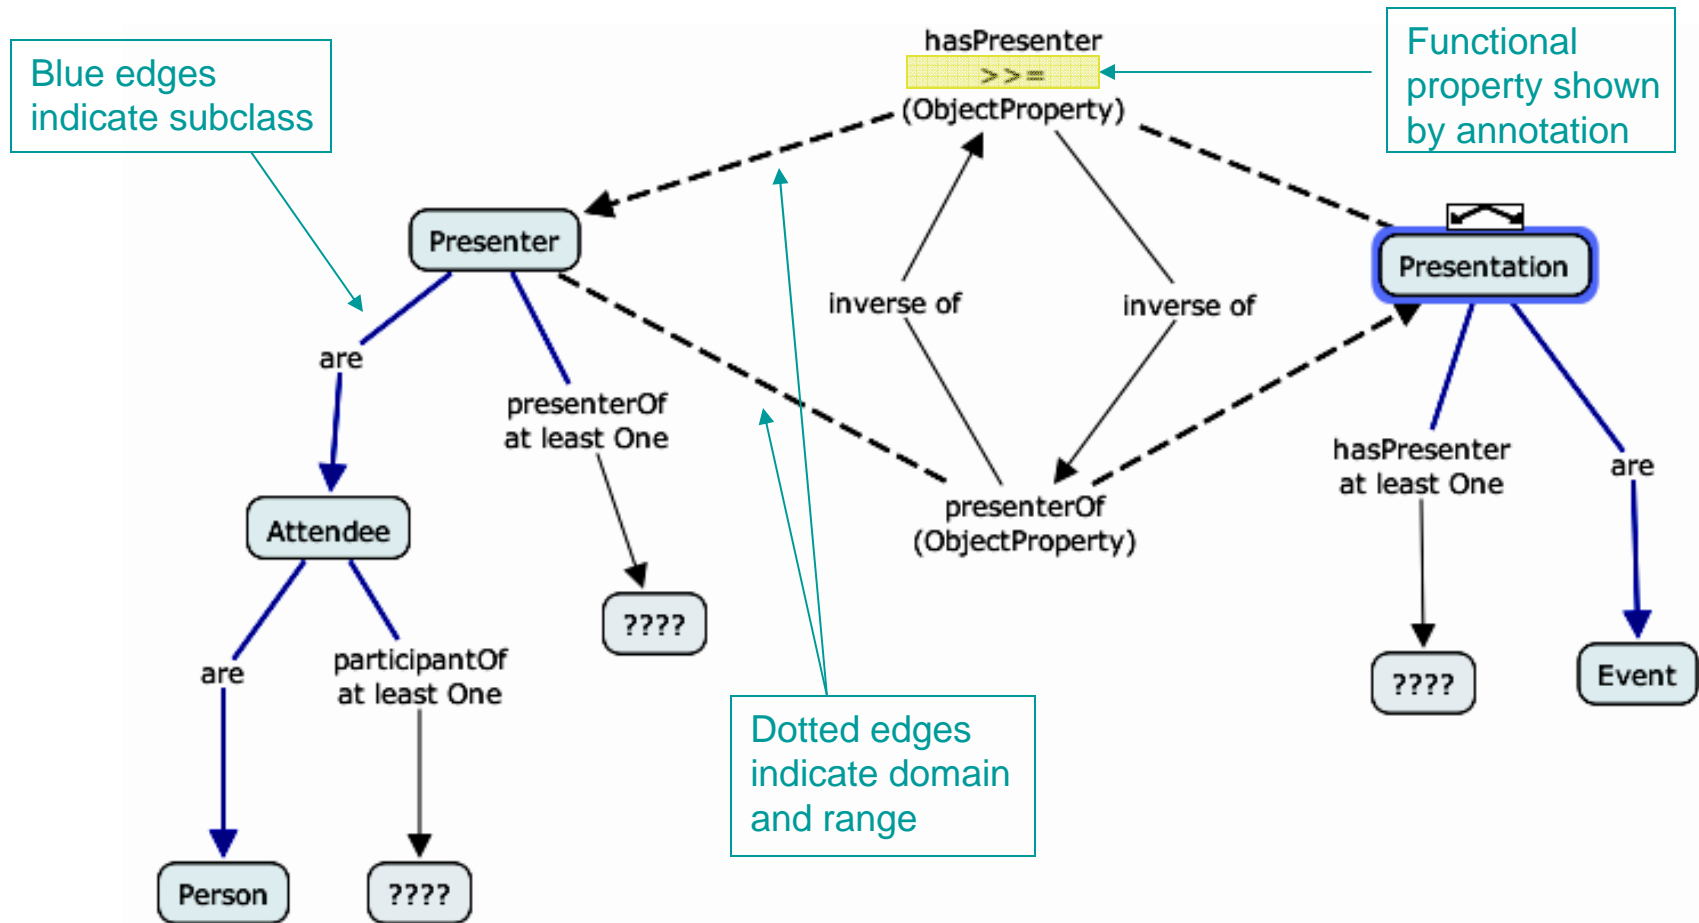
Blue edges indicate subclass

hasPresenter
>>=
(ObjectProperty)

Functional property shown by annotation

Presenter

inverse of

inverse of

Presentation

are

presenterOf at least One

hasPresenter at least One

are

Attendee

presenterOf (ObjectProperty)

????

are

participantOf at least One

????

Event

Dotted edges indicate domain and range

Person

????